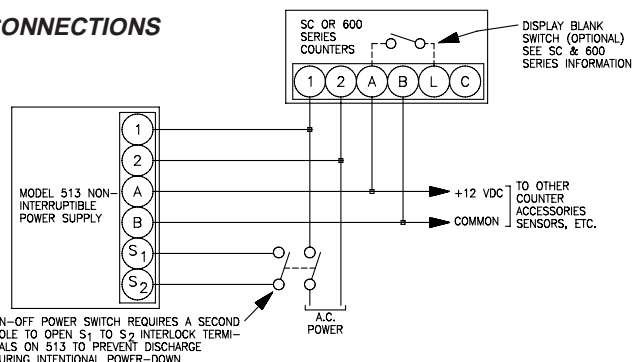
CONNECTIONS

SC OR 600 SERIES COUNTERS

DISPLAY BLANK SWITCH (OPTIONAL) SEE SC & 600 SERIES INFORMATION

1 2 A B L C

MODEL 513 NON-INTERRUPTIBLE POWER SUPPLY

1
2
A
B
$S_1$
$S_2$

+12 VDC
COMMON

TO OTHER COUNTER ACCESSORIES SENSORS, ETC.

A.C. POWER

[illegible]N-OFF POWER SWITCH REQUIRES A SECOND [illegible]OLE TO OPEN $S_1$ TO $S_2$ INTERLOCK TERMI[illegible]ALS ON 513 TO PREVENT DISCHARGE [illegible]URING INTENTIONAL POWER-DOWN